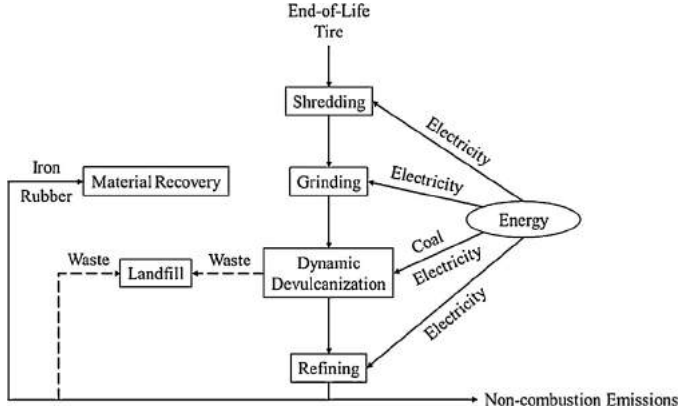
End-of-Life Tire

Shredding

Electricity

Grinding

Electricity

Energy

Iron

Rubber

Material Recovery

Coal

Electricity

Waste

Landfill

Waste

Dynamic Devulcanization

Electricity

Refining

Non-combustion Emissions